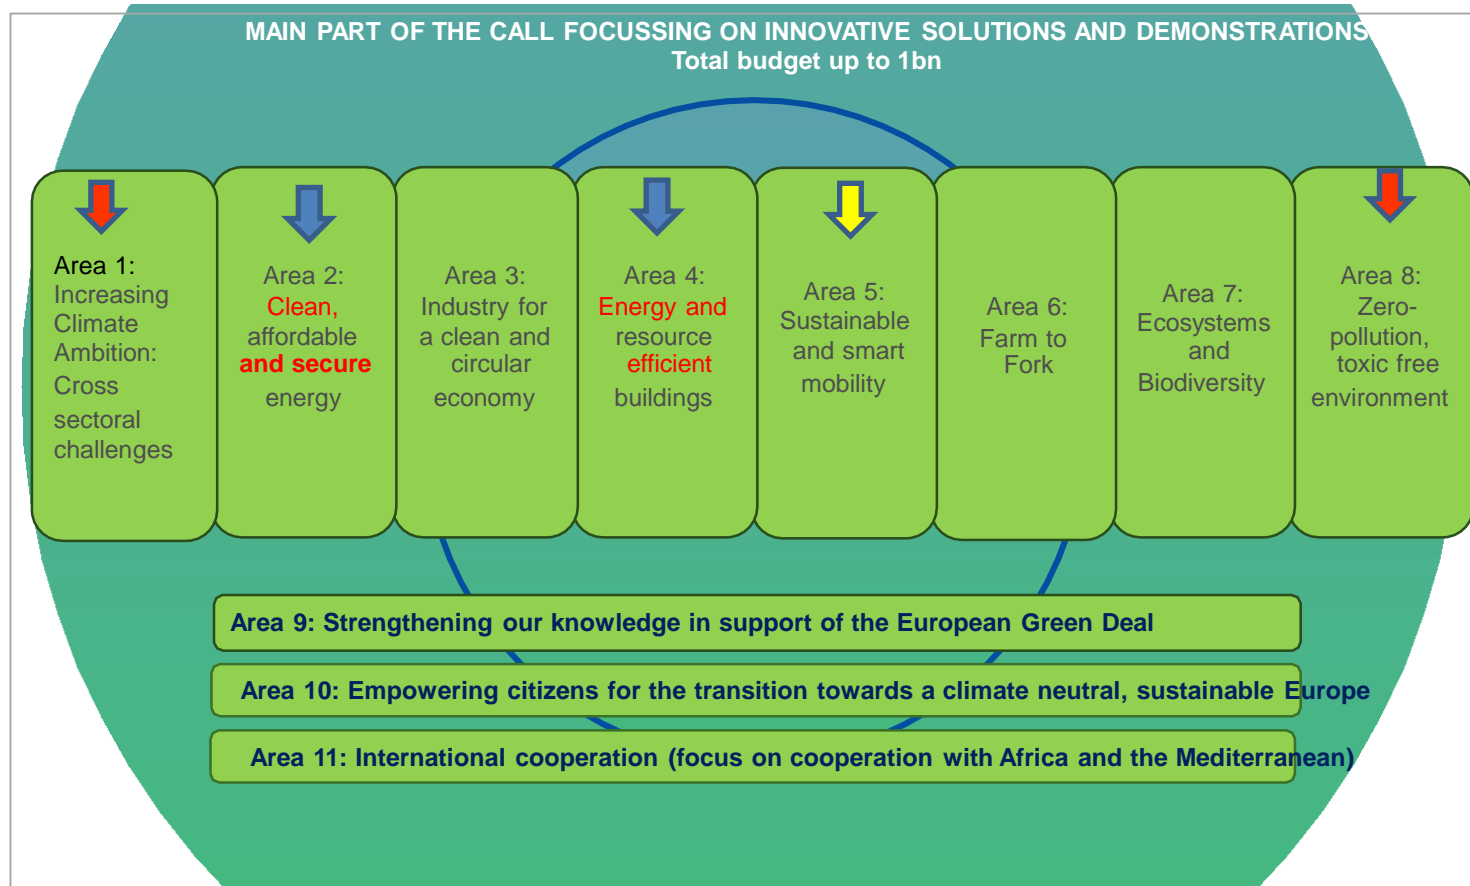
MAIN PART OF THE CALL FOCUSSING ON INNOVATIVE SOLUTIONS AND DEMONSTRATIONS
Total budget up to 1bn

Area 1: Increasing Climate Ambition: Cross sectoral challenges

Area 2: Clean, affordable and secure energy

Area 3: Industry for a clean and circular economy

Area 4: Energy and resource efficient buildings

Area 5: Sustainable and smart mobility

Area 6: Farm to Fork

Area 7: Ecosystems and Biodiversity

Area 8: Zero-pollution, toxic free environment

Area 9: Strengthening our knowledge in support of the European Green Deal

Area 10: Empowering citizens for the transition towards a climate neutral, sustainable Europe

Area 11: International cooperation (focus on cooperation with Africa and the Mediterranean)